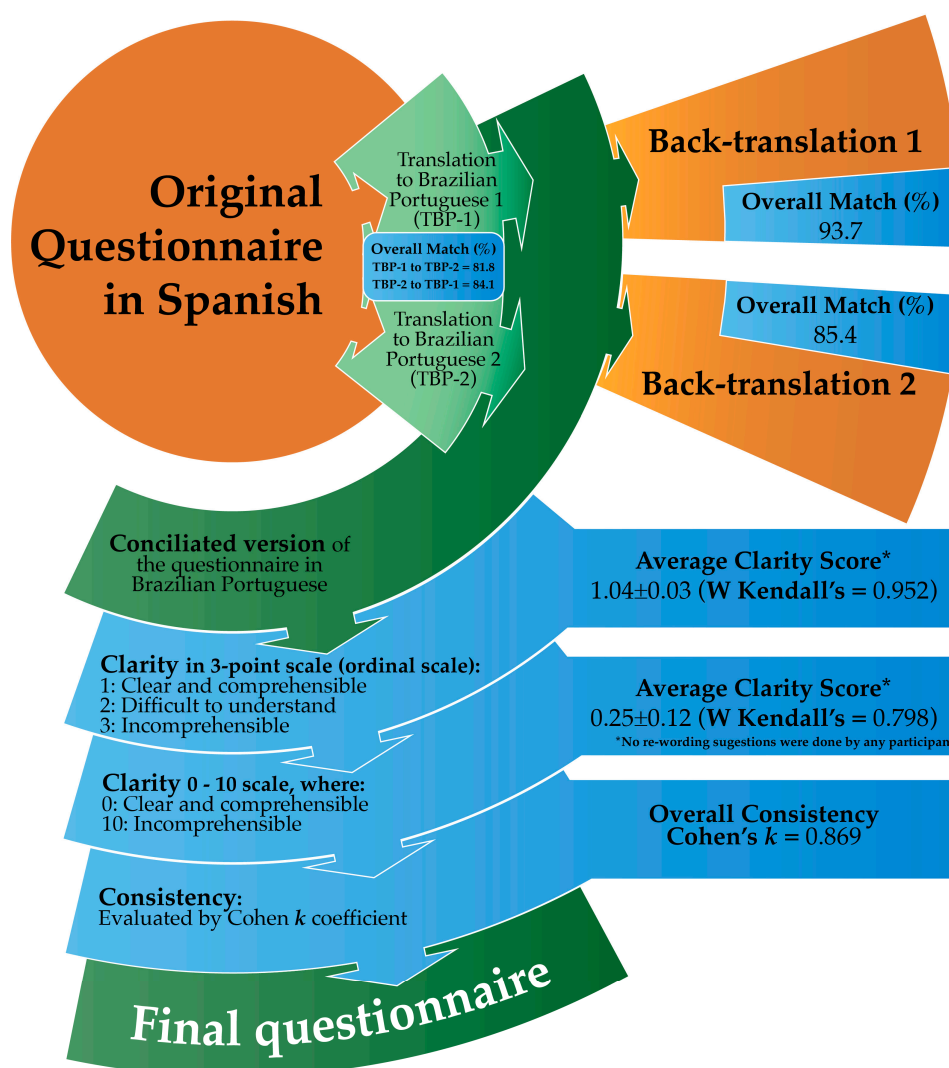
Original Questionnaire in Spanish

Translation to Brazilian Portuguese 1 (TBP-1)

Overall Match (%)
TBP-1 to TBP-2 = 81.8
TBP-2 to TBP-1 = 84.1

Translation to Brazilian Portuguese 2 (TBP-2)

Back-translation 1

Overall Match (%)
93.7

Overall Match (%)
85.4

Back-translation 2

Conciliated version of the questionnaire in Brazilian Portuguese

Average Clarity Score*
1.04±0.03 (W Kendall's = 0.952)

Clarity in 3-point scale (ordinal scale):
1: Clear and comprehensible
2: Difficult to understand
3: Incomprehensible

Average Clarity Score*
0.25±0.12 (W Kendall's = 0.798)
*No re-wording sugestions were done by any participan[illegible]

Clarity 0 - 10 scale, where:
0: Clear and comprehensible
10: Incomprehensible

Overall Consistency
Cohen's $k$ = 0.869

Consistency:
Evaluated by Cohen $k$ coefficient

Final questionnaire